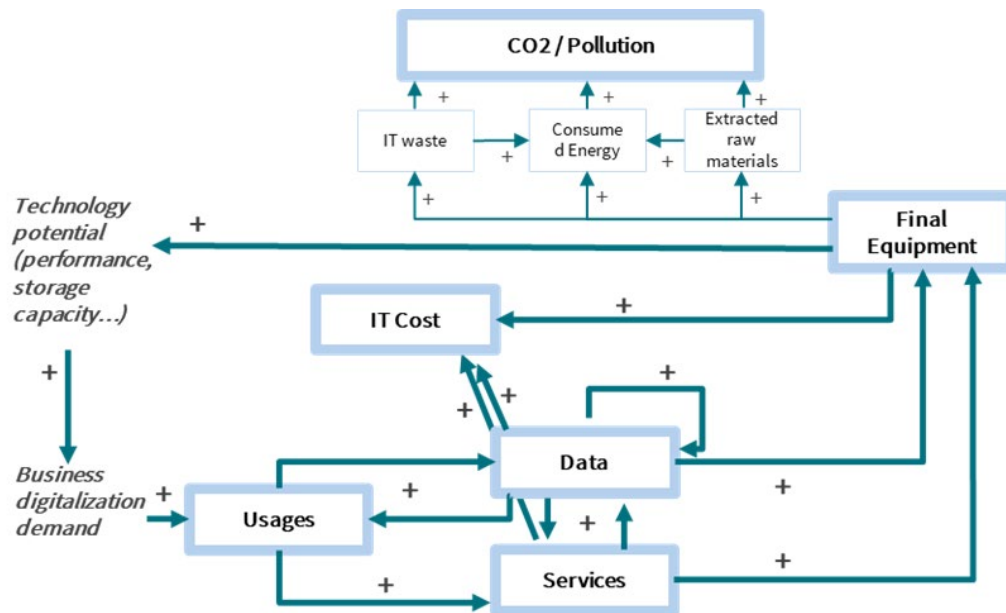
CO2 / Pollution

+ + +

IT waste

Consume d Energy

Extracted raw materials

+ + +

Technology potential (performance, storage capacity...)

+

Final Equipment

IT Cost

+

+

+

+ +

Business digitalization demand

+

Data

+

Usages

+

+

+

Services

+